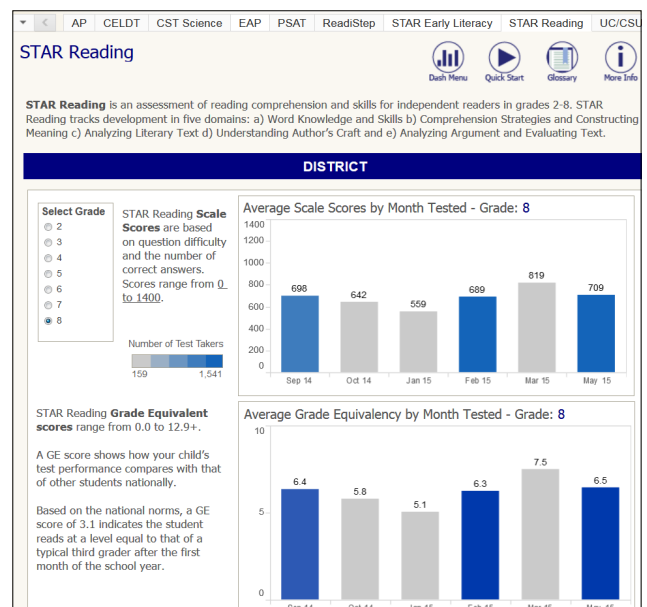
AP | CELDT | CST Science | EAP | PSAT | ReadiStep | STAR Early Literacy | STAR Reading | UC/CSU

STAR Reading

Dash Menu Quick Start Glossary More Info

STAR Reading is an assessment of reading comprehension and skills for independent readers in grades 2-8. STAR Reading tracks development in five domains: a) Word Knowledge and Skills b) Comprehension Strategies and Constructing Meaning c) Analyzing Literary Text d) Understanding Author's Craft and e) Analyzing Argument and Evaluating Text.

DISTRICT

Select Grade
2
3
4
5
6
7
8

STAR Reading Scale Scores are based on question difficulty and the number of correct answers. Scores range from 0 to 1400.

Number of Test Takers
159 1,541

Average Scale Scores by Month Tested - Grade: 8

1400
1200
1000
800
600
400
200
0

698 642 559 689 819 709

Sep 14 Oct 14 Jan 15 Feb 15 Mar 15 May 15

STAR Reading Grade Equivalent scores range from 0.0 to 12.9+.

A GE score shows how your child's test performance compares with that of other students nationally.

Based on the national norms, a GE score of 3.1 indicates the student reads at a level equal to that of a typical third grader after the first month of the school year.

Average Grade Equivalency by Month Tested - Grade: 8

10
5
0

6.4 5.8 5.1 6.3 7.5 6.5

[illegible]